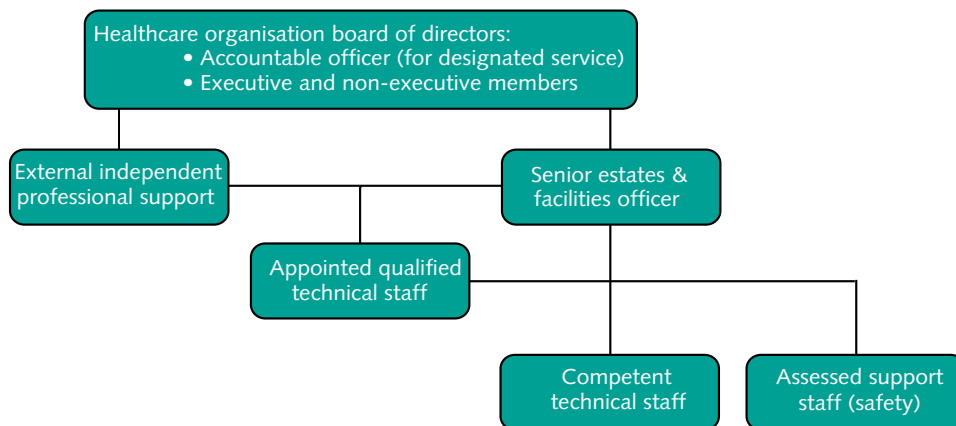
Healthcare organisation board of directors:
• Accountable officer (for designated service)
• Executive and non-executive members

External independent professional support

Senior estates & facilities officer

Appointed qualified technical staff

Competent technical staff

Assessed support staff (safety)